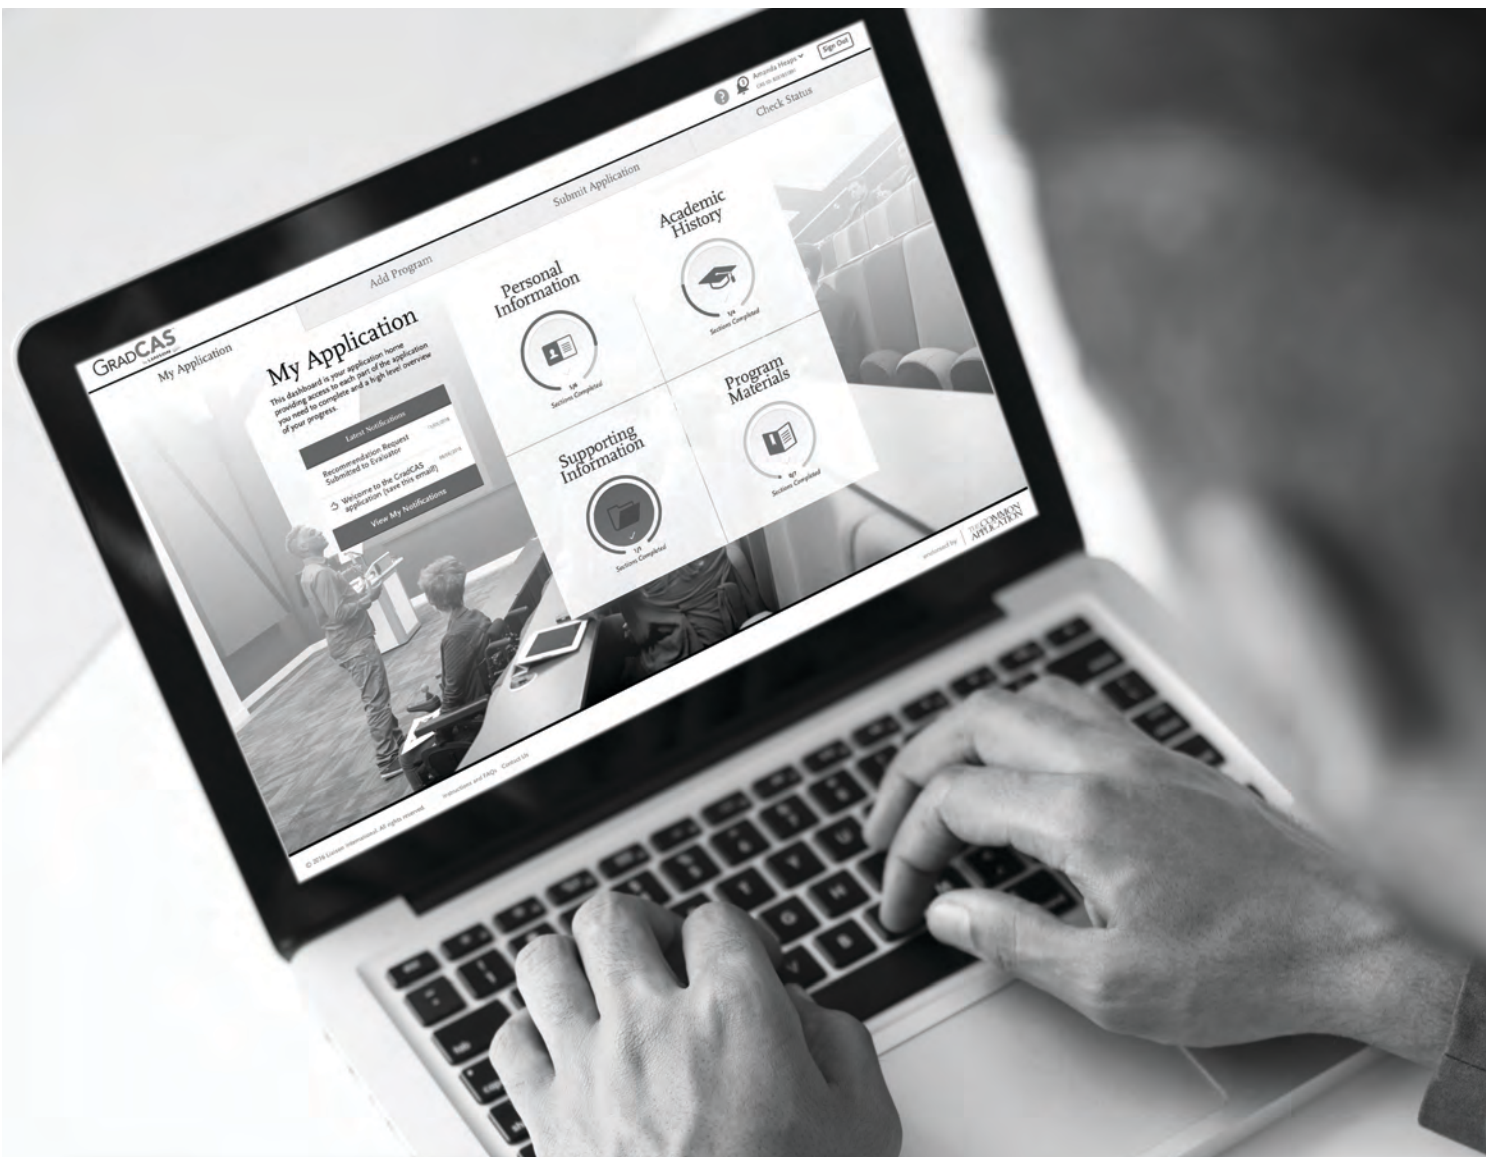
Amanda Heaps
Sign Out
Check Status
Submit Application
Add Program
GRADCAS
My Application
My Application
This dashboard is your application home providing access to each part of the application you need to complete and a high level overview of your progress.
Latest Notifications
Recommendation Request Submitted to Evaluator
Welcome to the GradCAS application (save this email)
View My Notifications
Personal Information
Sections Completed
Academic History
Sections Completed
Supporting Information
Sections Completed
Program Materials
Sections Completed
THE COMMON APPLICATION
Instructions and FAQs Contact Us